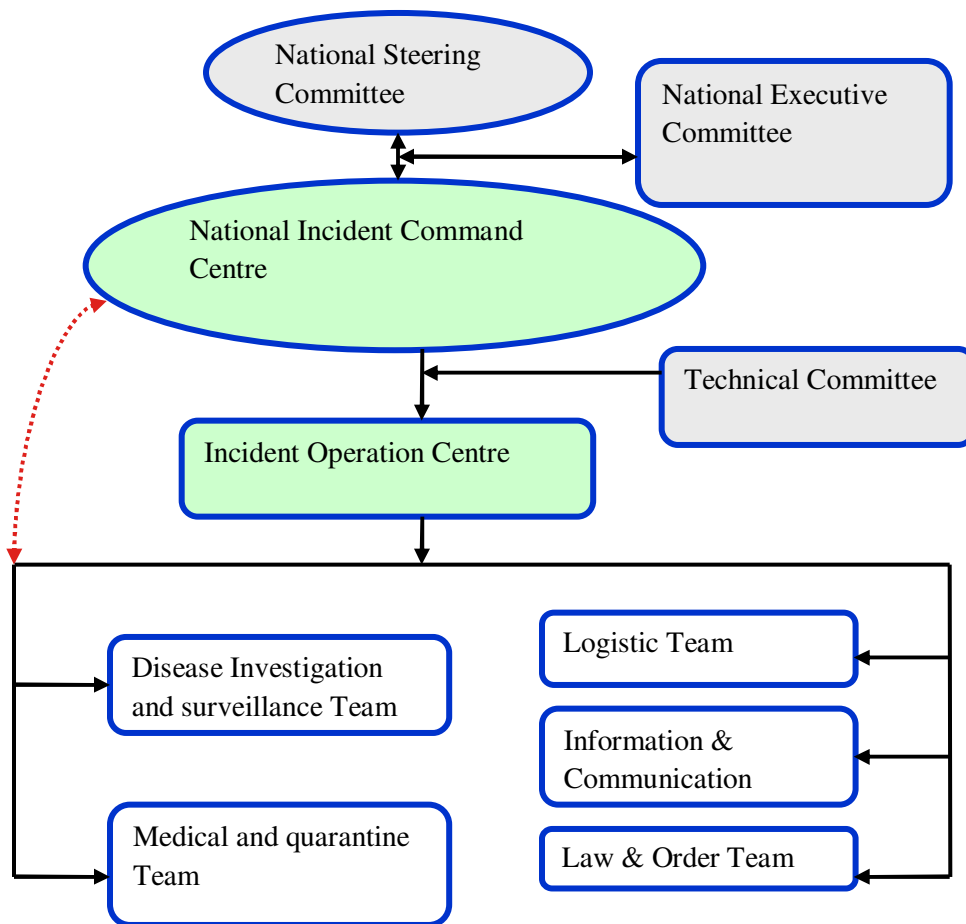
National Steering Committee

National Executive Committee

National Incident Command Centre

Technical Committee

Incident Operation Centre

Disease Investigation and surveillance Team

Medical and quarantine Team

Logistic Team

Information & Communication

Law & Order Team